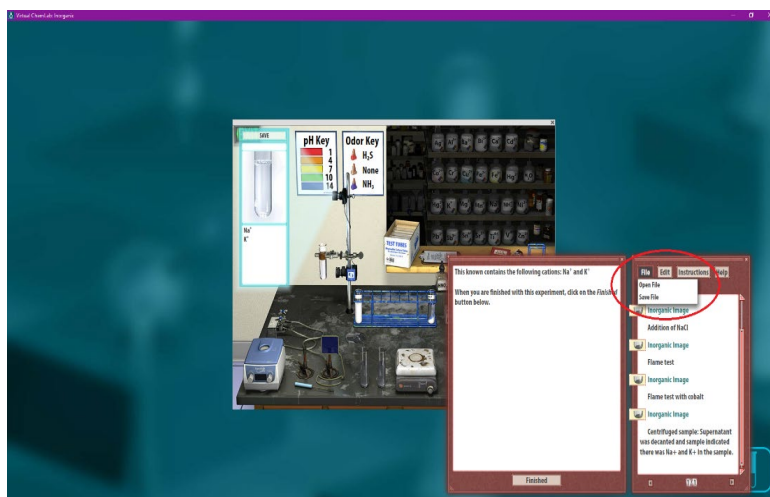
Virtual ChemLab: Inorganic

SAVE

Na⁺
K⁺

pH Key
1
4
7
10
14

Odor Key
$H_2S$
None
$NH_3$

TEST TUBES

This known contains the following cations: Na⁺ and K⁺

When you are finished with this experiment, click on the Finished button below.

Finished

File
Edit
Instructions
Help
Open File
Save File

Inorganic Image
Addition of NaCl
Inorganic Image
Flame test
Inorganic Image
Flame test with cobalt
Inorganic Image
Centrifuged sample: Supernatant was decanted and sample indicated there was Na+ and K+ in the sample.